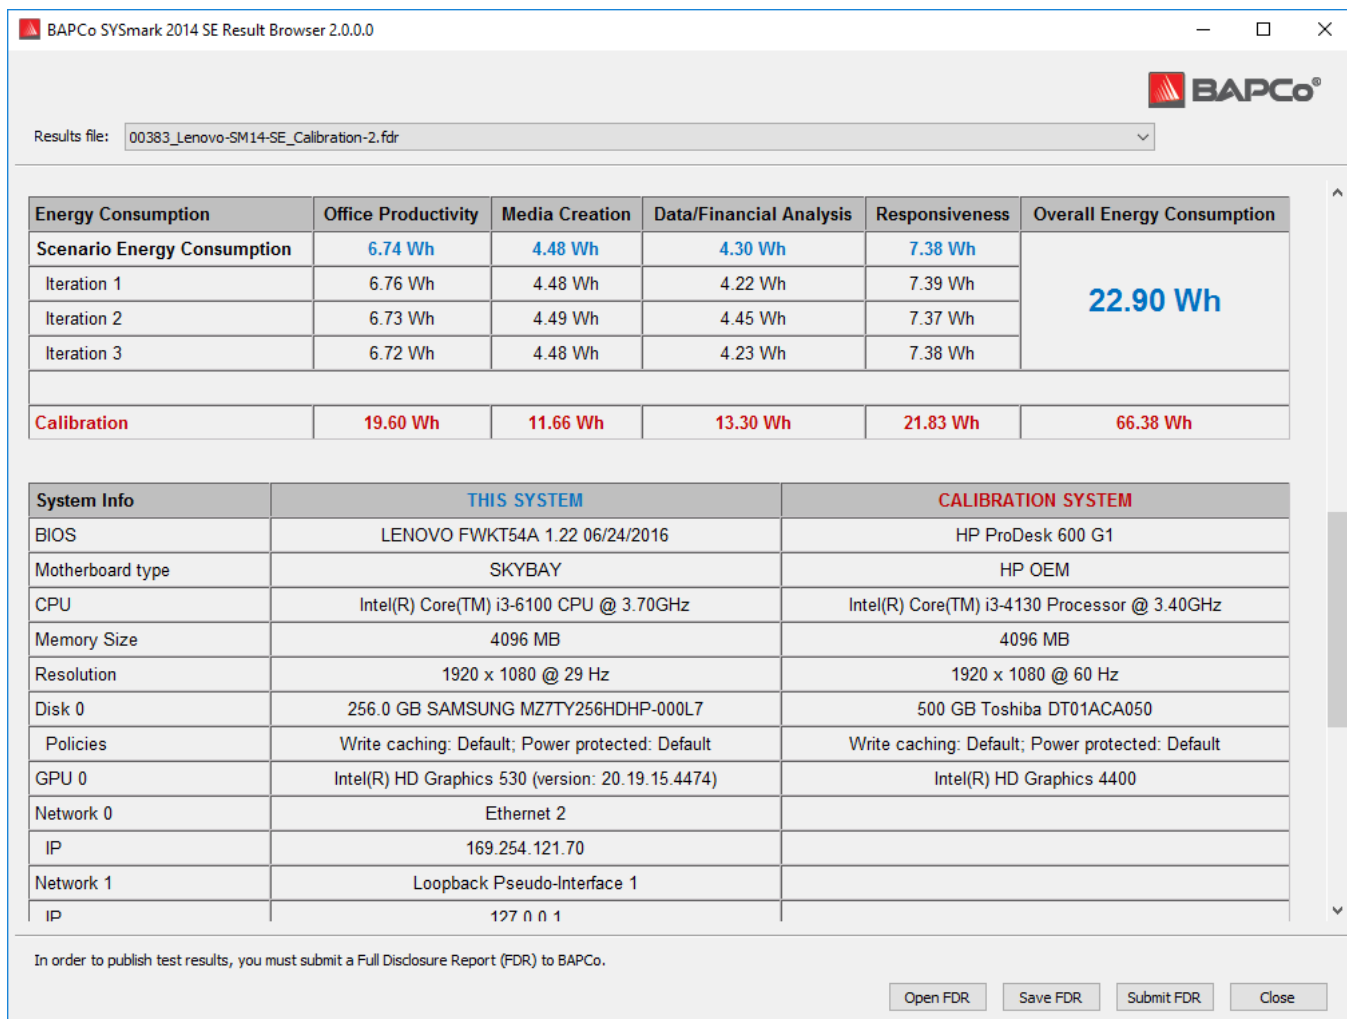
BAPCo SYSmark 2014 SE Result Browser 2.0.0.0

BAPCo®

Results file: 00383_Lenovo-SM14-SE_Calibration-2.fdr

| Energy Consumption | Office Productivity | Media Creation | Data/Financial Analysis | Responsiveness | Overall Energy Consumption |
|---|---|---|---|---|---|
| Scenario Energy Consumption | 6.74 Wh | 4.48 Wh | 4.30 Wh | 7.38 Wh | 22.90 Wh |
| Iteration 1 | 6.76 Wh | 4.48 Wh | 4.22 Wh | 7.39 Wh | |
| Iteration 2 | 6.73 Wh | 4.49 Wh | 4.45 Wh | 7.37 Wh | |
| Iteration 3 | 6.72 Wh | 4.48 Wh | 4.23 Wh | 7.38 Wh | |
| | | | | | |
| Calibration | 19.60 Wh | 11.66 Wh | 13.30 Wh | 21.83 Wh | 66.38 Wh |

| System Info | THIS SYSTEM | CALIBRATION SYSTEM |
|---|---|---|
| BIOS | LENOVO FWKT54A 1.22 06/24/2016 | HP ProDesk 600 G1 |
| Motherboard type | SKYBAY | HP OEM |
| CPU | Intel(R) Core(TM) i3-6100 CPU @ 3.70GHz | Intel(R) Core(TM) i3-4130 Processor @ 3.40GHz |
| Memory Size | 4096 MB | 4096 MB |
| Resolution | 1920 x 1080 @ 29 Hz | 1920 x 1080 @ 60 Hz |
| Disk 0 | 256.0 GB SAMSUNG MZ7TY256HDHP-000L7 | 500 GB Toshiba DT01ACA050 |
| Policies | Write caching: Default; Power protected: Default | Write caching: Default; Power protected: Default |
| GPU 0 | Intel(R) HD Graphics 530 (version: 20.19.15.4474) | Intel(R) HD Graphics 4400 |
| Network 0 | Ethernet 2 | |
| IP | 169.254.121.70 | |
| Network 1 | Loopback Pseudo-Interface 1 | |
| IP | 127.0.0.1 | |

In order to publish test results, you must submit a Full Disclosure Report (FDR) to BAPCo.

Open FDR Save FDR Submit FDR Close